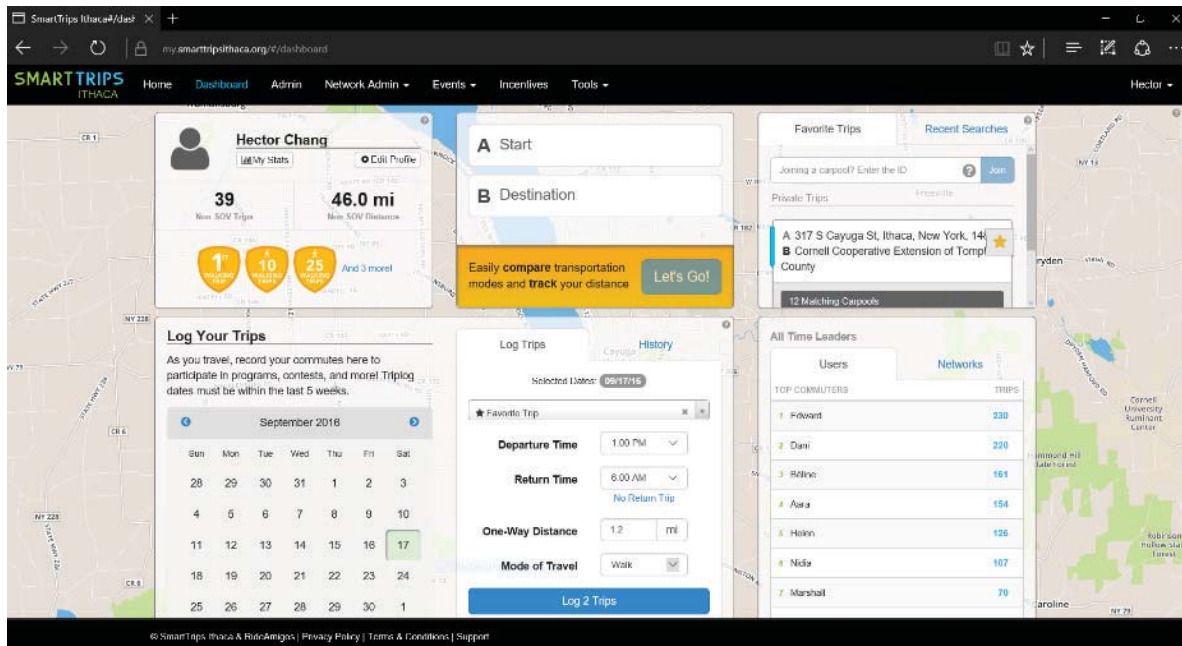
SmartTrips Ithaca#/dast × +

my.smarttripsithaca.org/#/dashboard

SMARTTRIPS ITHACA Home Dashboard Admin Network Admin ▾ Events ▾ Incentives Tools ▾ Hector ▾

Hector Chang
My Stats
Edit Profile

39
Non SOV Trips

46.0 mi
Non SOV Distance

1st WALKING TRIP
10 WALKING TRIPS
25 WALKING TRIPS
And 3 more!

A Start
B Destination

Easily compare transportation modes and track your distance
Let's Go!

Favorite Trips
Recent Searches

Joining a carpool? Enter the ID
Join

Private Trips
Favorite

A 317 S Cayuga St, Ithaca, New York, 14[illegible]
B Cornell Cooperative Extension of Tompk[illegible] County

12 Matching Carpools

Log Your Trips

As you travel, record your commutes here to participate in programs, contests, and more! Triplog dates must be within the last 5 weeks.

| Sun | Mon | Tue | Wed | Thu | Fri | Sat |
|---|---|---|---|---|---|---|
| 28 | 29 | 30 | 31 | 1 | 2 | 3 |
| 4 | 5 | 6 | 7 | 8 | 9 | 10 |
| 11 | 12 | 13 | 14 | 15 | 16 | 17 |
| 18 | 19 | 20 | 21 | 22 | 23 | 24 |
| 25 | 26 | 27 | 28 | 29 | 30 | 1 |

September 2016

Log Trips
History

Selected Dates: 09/17/16

Favorite Trip

Departure Time 1:00 PM
Return Time 6:00 AM
No Return Trip
One-Way Distance 1.2 mi
Mode of Travel Walk

Log 2 Trips

All Time Leaders

Users
Networks

TOP COMMUTERS
TRIPS

| | |
|---|---|
| 1 Edward | 230 |
| 2 Dani | 220 |
| 3 Béline | 161 |
| 4 Asra | 154 |
| 5 Helen | 126 |
| 6 Nidia | 107 |
| 7 Marshall | 70 |

© SmartTrips Ithaca & RideAmigos | Privacy Policy | Terms & Conditions | Support